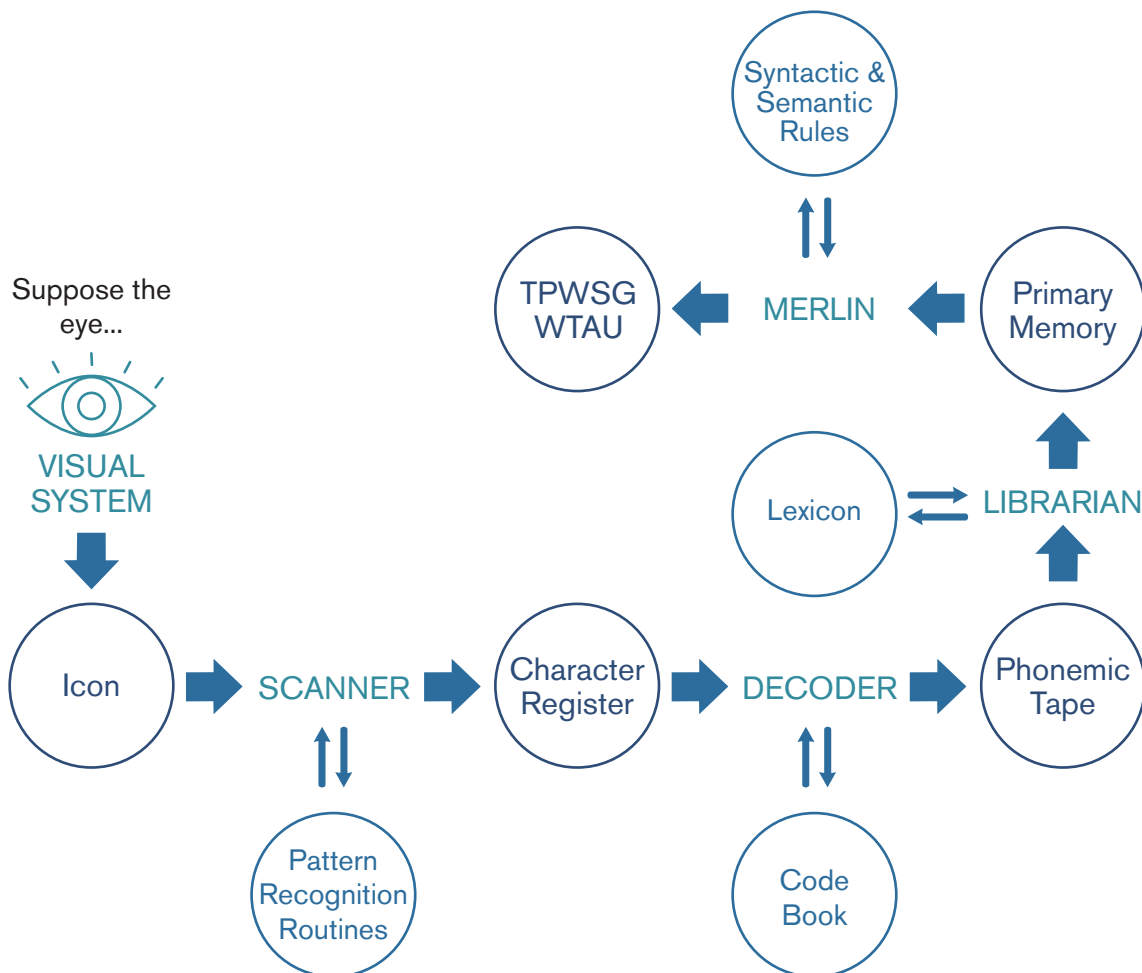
Syntactic & Semantic Rules

Suppose the eye...

TPWSG WTAU

MERLIN

Primary Memory

VISUAL SYSTEM

Lexicon

LIBRARIAN

Icon

SCANNER

Character Register

DECODER

Phonemic Tape

Pattern Recognition Routines

Code Book